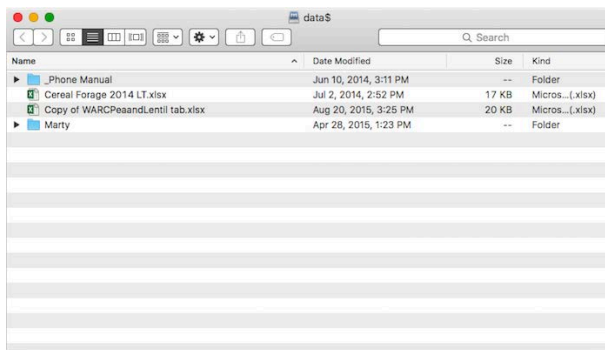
data$

Search

| Name | Date Modified | Size | Kind |
|---|---|---|---|
| _Phone Manual | Jun 10, 2014, 3:11 PM | -- | Folder |
| Cereal Forage 2014 LT.xlsx | Jul 2, 2014, 2:52 PM | 17 KB | Micros...(.xlsx) |
| Copy of WARCPeaandLentil tab.xlsx | Aug 20, 2015, 3:25 PM | 20 KB | Micros...(.xlsx) |
| Marty | Apr 28, 2015, 1:23 PM | -- | Folder |